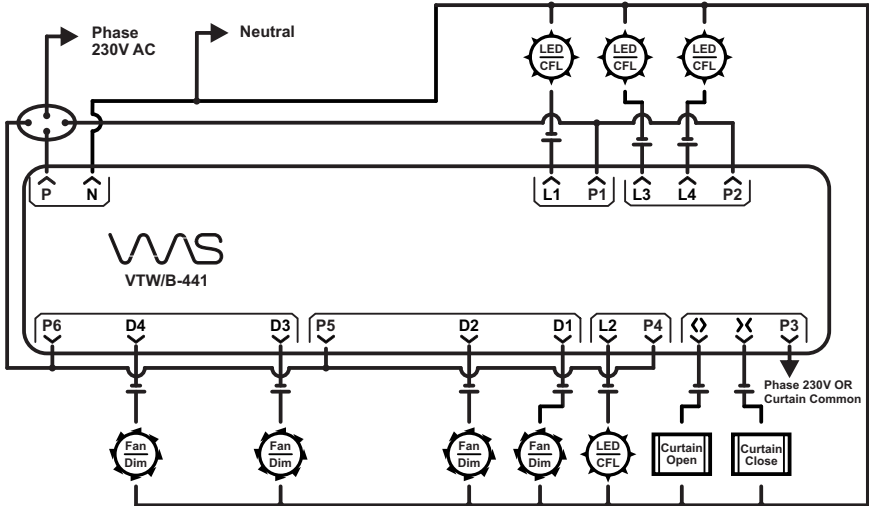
Phase
230V AC

Neutral

LED
CFL

LED
CFL

LED
CFL

P
N

L1
P1
L3
L4
P2

VVAS
VTW/B-441

P6
D4
D3
P5
D2
D1
L2
P4
<>
><
P3

Phase 230V OR
Curtain Common

Fan
Dim

Fan
Dim

Fan
Dim

Fan
Dim

LED
CFL

Curtain
Open

Curtain
Close